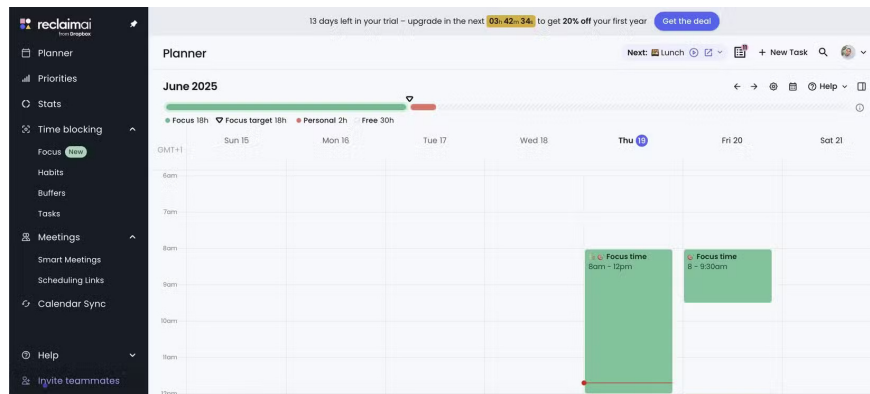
reclaimai
from Dropbox

Planner
Priorities
Stats
Time blocking
Focus New
Habits
Buffers
Tasks
Meetings
Smart Meetings
Scheduling Links
Calendar Sync

Help
Invite teammates

13 days left in your trial – upgrade in the next 03h 42m 34s to get 20% off your first year Get the deal

Planner

Next: Lunch

+ New Task

June 2025

Help

Focus 18h Focus target 18h Personal 2h Free 30h

GMT+1

Sun 15
Mon 16
Tue 17
Wed 18
Thu 19
Fri 20
Sat 21

6am
7am
8am
9am
10am
11am

Focus time
8am - 12pm

Focus time
8 - 9:30am